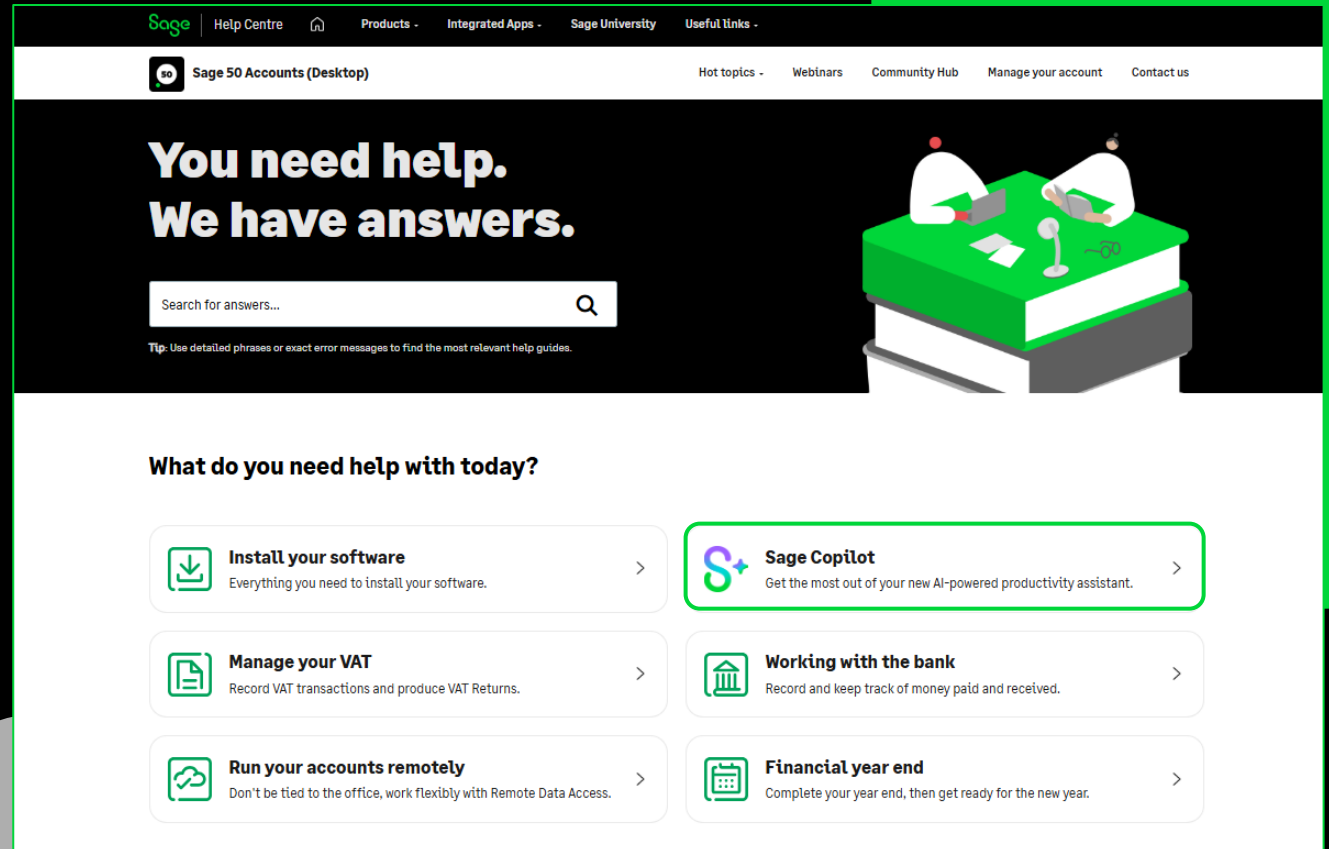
Sage Help Centre Products Integrated Apps Sage University Useful links

50 Sage 50 Accounts (Desktop) Hot topics Webinars Community Hub Manage your account Contact us

You need help.
We have answers.

Search for answers...

Tip: Use detailed phrases or exact error messages to find the most relevant help guides.

What do you need help with today?

Install your software
Everything you need to install your software.

Sage Copilot
Get the most out of your new AI-powered productivity assistant.

Manage your VAT
Record VAT transactions and produce VAT Returns.

Working with the bank
Record and keep track of money paid and received.

Run your accounts remotely
Don't be tied to the office, work flexibly with Remote Data Access.

Financial year end
Complete your year end, then get ready for the new year.